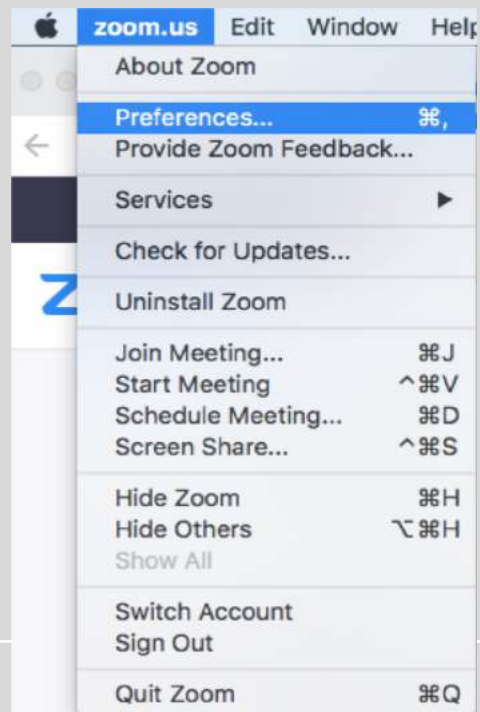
zoom.us Edit Window Help

About Zoom

Preferences... ⌘,
Provide Zoom Feedback...

Services ▶

Check for Updates...

Uninstall Zoom

Join Meeting... ⌘J
Start Meeting ^⌘V
Schedule Meeting... ⌘D
Screen Share... ^⌘S

Hide Zoom ⌘H
Hide Others ⌥⌘H
Show All

Switch Account
Sign Out

Quit Zoom ⌘Q

Z